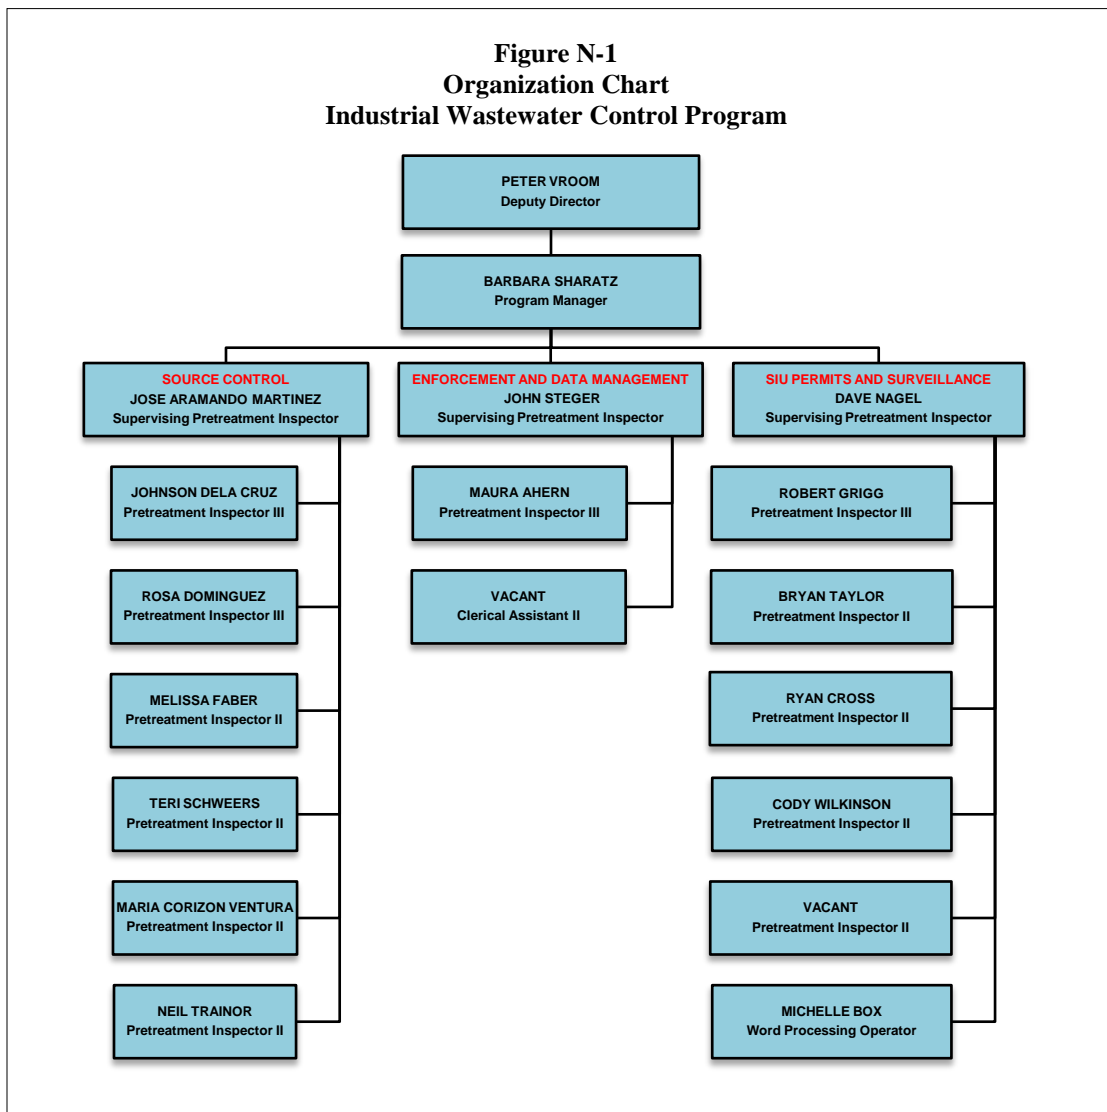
Figure N-1
Organization Chart
Industrial Wastewater Control Program

PETER VROOM
Deputy Director

BARBARA SHARATZ
Program Manager

SOURCE CONTROL
JOSE ARAMANDO MARTINEZ
Supervising Pretreatment Inspector

ENFORCEMENT AND DATA MANAGEMENT
JOHN STEGER
Supervising Pretreatment Inspector

SIU PERMITS AND SURVEILLANCE
DAVE NAGEL
Supervising Pretreatment Inspector

JOHNSON DELA CRUZ
Pretreatment Inspector III

ROSA DOMINGUEZ
Pretreatment Inspector III

MELISSA FABER
Pretreatment Inspector II

TERI SCHWEERS
Pretreatment Inspector II

MARIA CORIZON VENTURA
Pretreatment Inspector II

NEIL TRAINOR
Pretreatment Inspector II

MAURA AHERN
Pretreatment Inspector III

VACANT
Clerical Assistant II

ROBERT GRIGG
Pretreatment Inspector III

BRYAN TAYLOR
Pretreatment Inspector II

RYAN CROSS
Pretreatment Inspector II

CODY WILKINSON
Pretreatment Inspector II

VACANT
Pretreatment Inspector II

MICHELLE BOX
Word Processing Operator